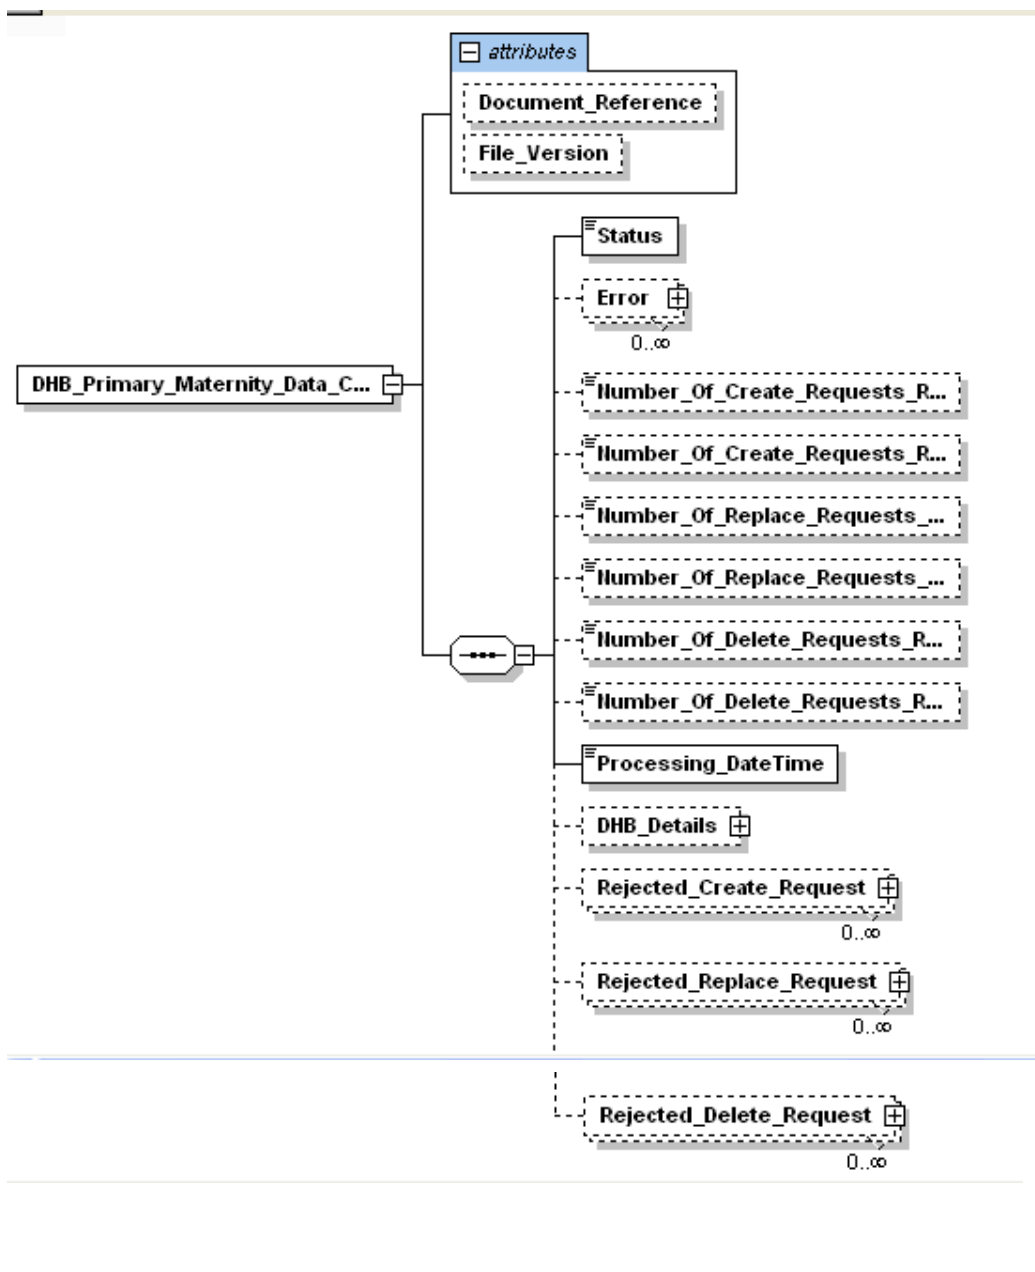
attributes

Document_Reference

File_Version

DHB_Primary_Maternity_Data_C...

Status

Error

0..∞

Number_Of_Create_Requests_R...

Number_Of_Create_Requests_R...

Number_Of_Replace_Requests_...

Number_Of_Replace_Requests_...

Number_Of_Delete_Requests_R...

Number_Of_Delete_Requests_R...

Processing_DateTime

DHB_Details

Rejected_Create_Request

0..∞

Rejected_Replace_Request

0..∞

Rejected_Delete_Request

0..∞